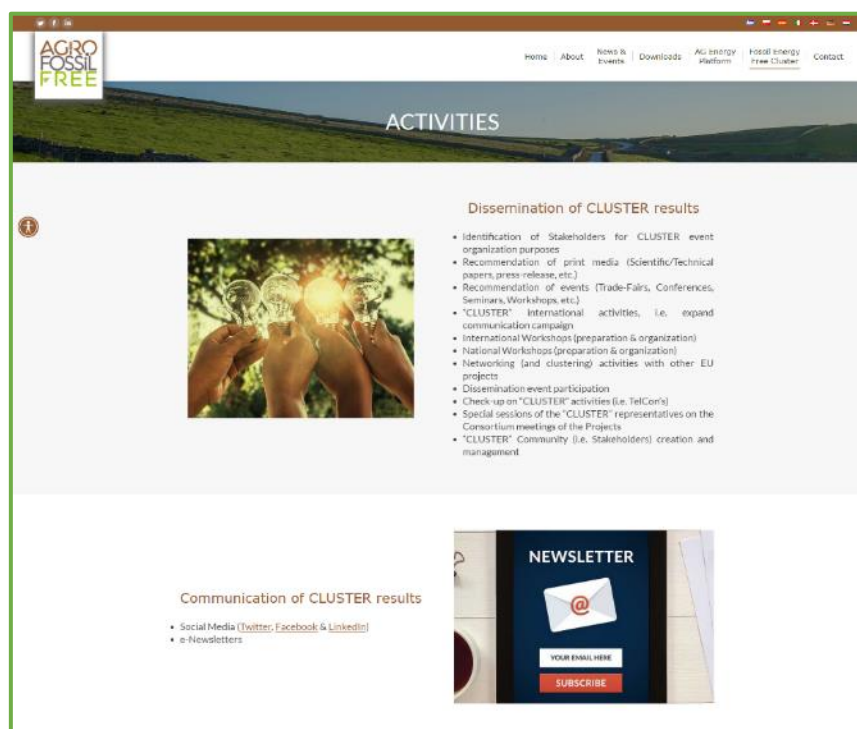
AGRO FOSSIL FREE

Home | About | News & Events | Downloads | AG Energy Platform | Fossil Energy Free Cluster | Contact

ACTIVITIES

Dissemination of CLUSTER results

- Identification of Stakeholders for CLUSTER event organization purposes
- Recommendation of print media (Scientific/Technical papers, press-release, etc.)
- Recommendation of events (Trade-Fairs, Conferences, Seminars, Workshops, etc.)
- "CLUSTER" international activities, i.e. expand communication campaign
- International Workshops (preparation & organization)
- National Workshops (preparation & organization)
- Networking (and clustering) activities with other EU projects
- Dissemination event participation
- Check-up on "CLUSTER" activities (i.e. TelCon's)
- Special sessions of the "CLUSTER" representatives on the Consortium meetings of the Projects
- "CLUSTER" Community (i.e. Stakeholders) creation and management

Communication of CLUSTER results

- Social Media (Twitter, Facebook & LinkedIn)
- e-Newsletters

NEWSLETTER

YOUR EMAIL HERE

SUBSCRIBE